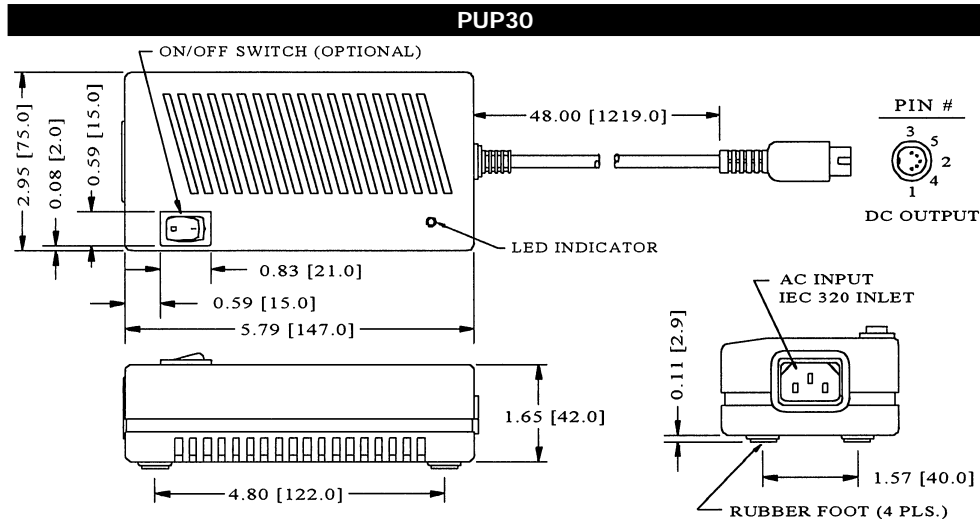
PUP30

ON/OFF SWITCH (OPTIONAL)

2.95 [75.0]

0.08 [2.0]

0.59 [15.0]

48.00 [1219.0]

PIN #

3
5
2
4
1

DC OUTPUT

LED INDICATOR

0.83 [21.0]

0.59 [15.0]

5.79 [147.0]

AC INPUT
IEC 320 INLET

0.11 [2.9]

1.65 [42.0]

4.80 [122.0]

1.57 [40.0]

RUBBER FOOT (4 PLS.)